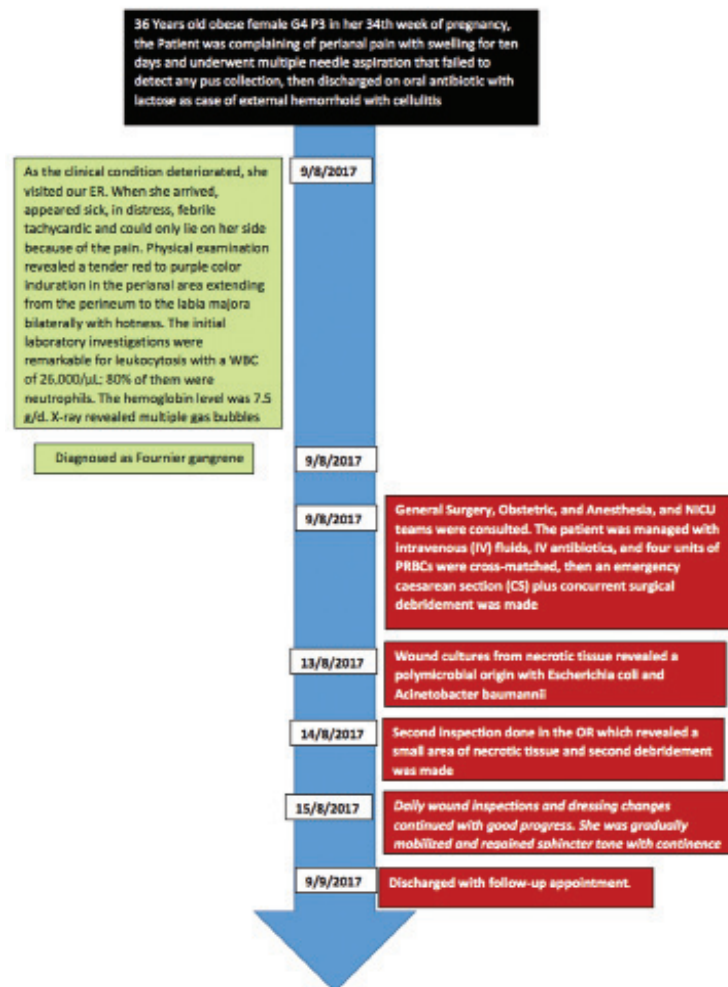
36 Years old obese female G4 P3 in her 34th week of pregnancy, the Patient was complaining of perianal pain with swelling for ten days and underwent multiple needle aspiration that failed to detect any pus collection, then discharged on oral antibiotic with lactose as case of external hemorrhoid with cellulitis

9/8/2017

As the clinical condition deteriorated, she visited our ER. When she arrived, appeared sick, in distress, febrile tachycardic and could only lie on her side because of the pain. Physical examination revealed a tender red to purple color induration in the perianal area extending from the perineum to the labia majora bilaterally with hotness. The initial laboratory investigations were remarkable for leukocytosis with a WBC of 26.000/μL: 80% of them were neutrophils. The hemoglobin level was 7.5 g/d. X-ray revealed multiple gas bubbles

9/8/2017

Diagnosed as Fournier gangrene

9/8/2017

General Surgery, Obstetric, and Anesthesia, and NICU teams were consulted. The patient was managed with intravenous (IV) fluids, IV antibiotics, and four units of PRBCs were cross-matched, then an emergency caesarean section (CS) plus concurrent surgical debridement was made

13/8/2017

Wound cultures from necrotic tissue revealed a polymicrobial origin with Escherichia coli and Acinetobacter baumannii

14/8/2017

Second inspection done in the OR which revealed a small area of necrotic tissue and second debridement was made

15/8/2017

Daily wound inspections and dressing changes continued with good progress. She was gradually mobilized and regained sphincter tone with continence

9/9/2017

Discharged with follow-up appointment.